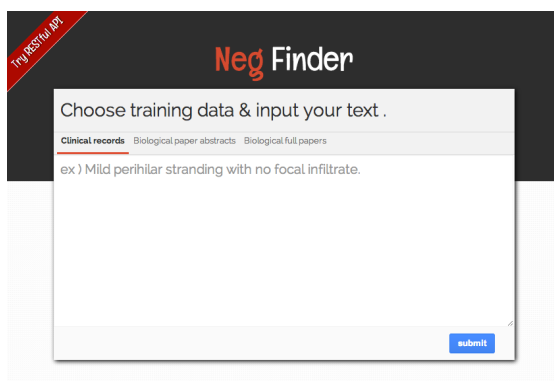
Try RESTful API

Neg Finder

Choose training data & input your text .

Clinical records Biological paper abstracts Biological full papers

ex ) Mild perihilar stranding with no focal infiltrate.

submit